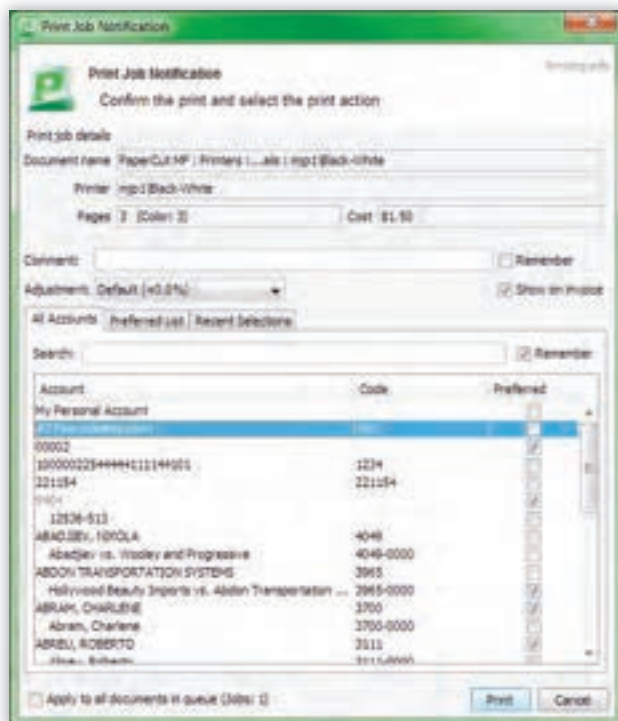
Print Job Notification

Print Job Notification

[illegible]

Confirm the print and select the print action

Print job details

Document name PaperCut MF : Printers : ...als : mp3 Black-White

Printer mp3 Black-White

Pages 3 (Color: 3)

Cost $1.50

Comment:

Remember

Adjustment: Default (+0.0%)

Show on invoice

All Accounts

Preferred List

Recent Selections

Search:

Remember

| Account | Code | Preferred |
|---|---|---|
| My Personal Account | | |
| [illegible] | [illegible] | |
| 00002 | | |
| 1000002254444411121144101 | 1234 | |
| 221154 | 221154 | |
| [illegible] | | |
| 12536-513 | | |
| ABADJIEV, NIKOLA | 4046 | |
| Abadjiev vs. Wooley and Progressive | 4046-0000 | |
| ABDON TRANSPORTATION SYSTEMS | 3965 | |
| Hollywood Beauty Imports vs. Abdon Transportation ... | 3965-0000 | |
| ABRAM, CHARLENE | 3700 | |
| Abram, Charlene | 3700-0000 | |
| ABREU, ROBERTO | 3111 | |
| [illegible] | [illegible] | |

Apply to all documents in queue (Jobs: 1)

Print

Cancel